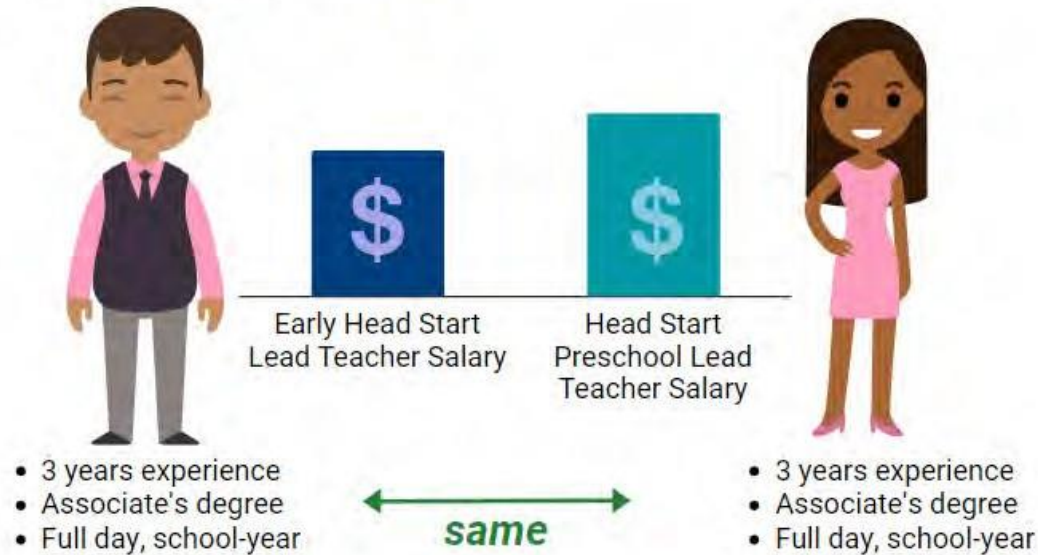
$

$

Early Head Start Lead Teacher Salary

Head Start Preschool Lead Teacher Salary

• 3 years experience
• Associate's degree
• Full day, school-year

same

• 3 years experience
• Associate's degree
• Full day, school-year